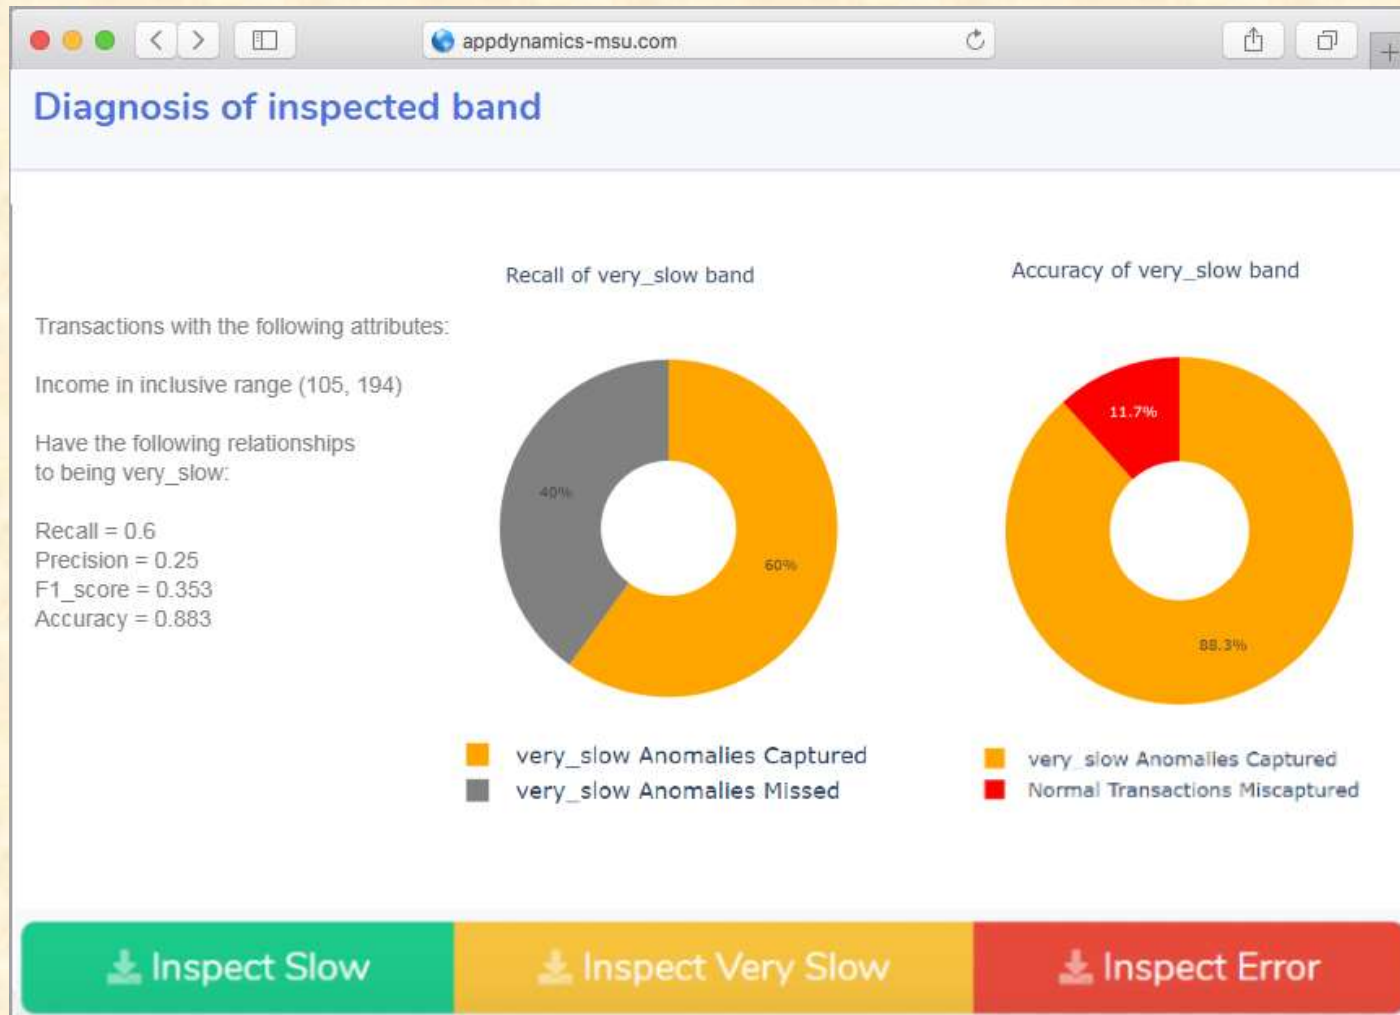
appdynamics-msu.com

Diagnosis of inspected band

Recall of very_slow band

Accuracy of very_slow band

Transactions with the following attributes:

Income in inclusive range (105, 194)

Have the following relationships to being very_slow:

Recall = 0.6
Precision = 0.25
F1_score = 0.353
Accuracy = 0.883

40%

60%

11.7%

88.3%

very_slow Anomalies Captured
very_slow Anomalies Missed

very_slow Anomalies Captured
Normal Transactions Miscaptured

Inspect Slow

Inspect Very Slow

Inspect Error